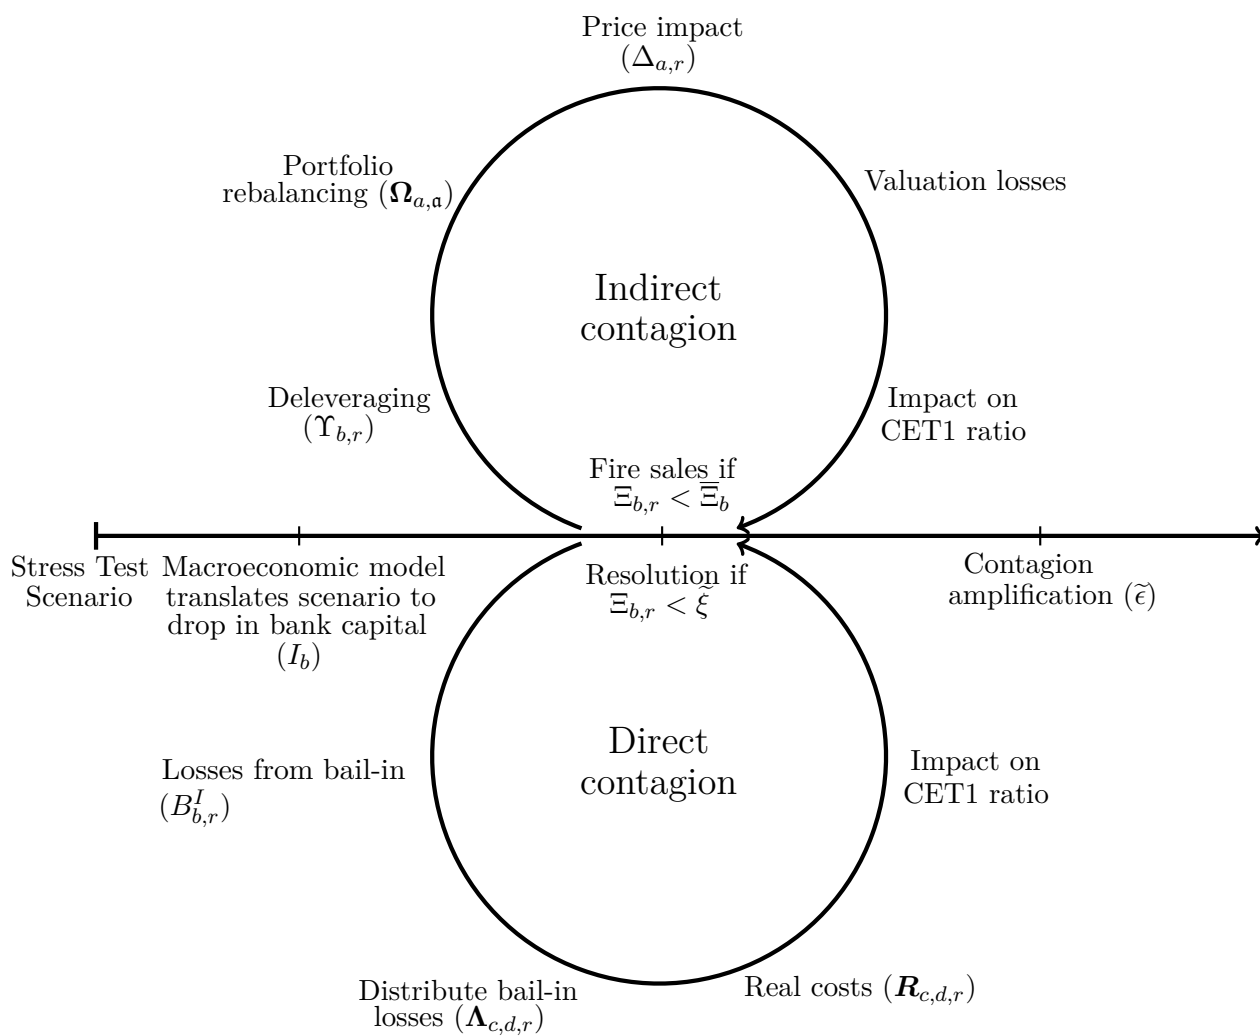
Price impact
$(\Delta_{a,r})$

Portfolio rebalancing $(\mathbf{\Omega}_{a,\mathfrak{a}})$

Valuation losses

Indirect contagion

Deleveraging
$(\Upsilon_{b,r})$

Impact on CET1 ratio

Fire sales if
$\Xi_{b,r} < \overline{\Xi}_b$

Stress Test Scenario

Macroeconomic model translates scenario to drop in bank capital $(I_b)$

Resolution if
$\Xi_{b,r} < \widetilde{\xi}$

Contagion amplification $(\widetilde{\epsilon})$

Direct contagion

Losses from bail-in
$(B^I_{b,r})$

Impact on CET1 ratio

Distribute bail-in losses $(\mathbf{\Lambda}_{c,d,r})$

Real costs $(\boldsymbol{R}_{c,d,r})$